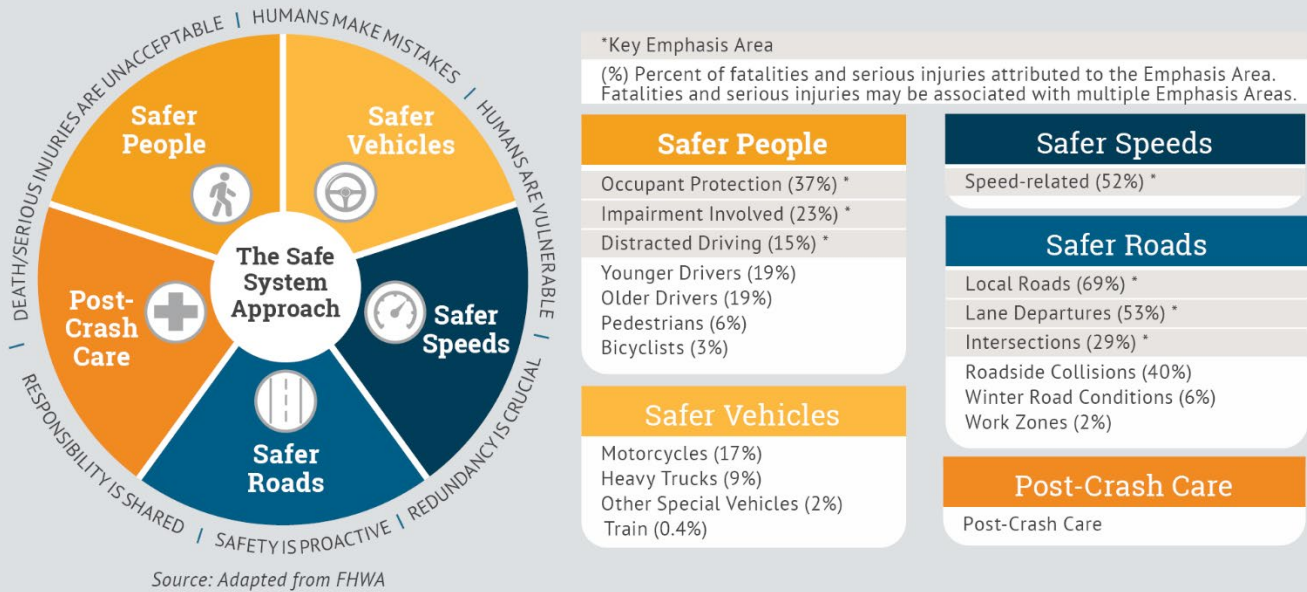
DEATH/SERIOUS INJURIES ARE UNACCEPTABLE | HUMANS MAKE MISTAKES | HUMANS ARE VULNERABLE | REDUNDANCY IS CRUCIAL | SAFETY IS PROACTIVE | RESPONSIBILITY IS SHARED |

Safer People

Safer Vehicles

The Safe System Approach

Post-Crash Care

Safer Speeds

Safer Roads

Source: Adapted from FHWA

*Key Emphasis Area

(%) Percent of fatalities and serious injuries attributed to the Emphasis Area. Fatalities and serious injuries may be associated with multiple Emphasis Areas.

Safer People

Occupant Protection (37%) *
Impairment Involved (23%) *
Distracted Driving (15%) *
Younger Drivers (19%)
Older Drivers (19%)
Pedestrians (6%)
Bicyclists (3%)

Safer Vehicles

Motorcycles (17%)
Heavy Trucks (9%)
Other Special Vehicles (2%)
Train (0.4%)

Safer Speeds

Speed-related (52%) *

Safer Roads

Local Roads (69%) *
Lane Departures (53%) *
Intersections (29%) *
Roadside Collisions (40%)
Winter Road Conditions (6%)
Work Zones (2%)

Post-Crash Care

Post-Crash Care